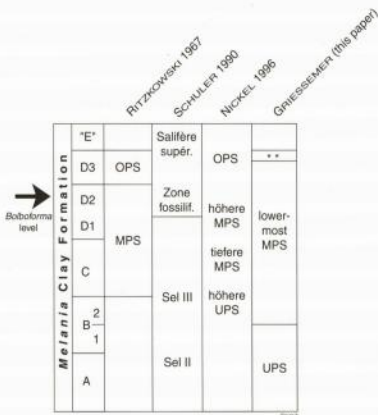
RITZKOWSKI 1967

SCHULER 1990

NICKEL 1996

GRIESSEMER (this paper)

Melania Clay Formation

Bolboforma level

| | RITZKOWSKI 1967 | SCHULER 1990 | NICKEL 1996 | GRIESSEMER (this paper) |
|---|---|---|---|---|
| "E" | | Salifère supér. | OPS | * * |
| D3 | OPS | | | |
| D2 | MPS | Zone fossilif. | höhere MPS | lower-most MPS |
| D1 | | | tiefere MPS | |
| C | | Sel III | höhere UPS | |
| B 2 1 | | Sel II | | UPS |
| A | | | | |